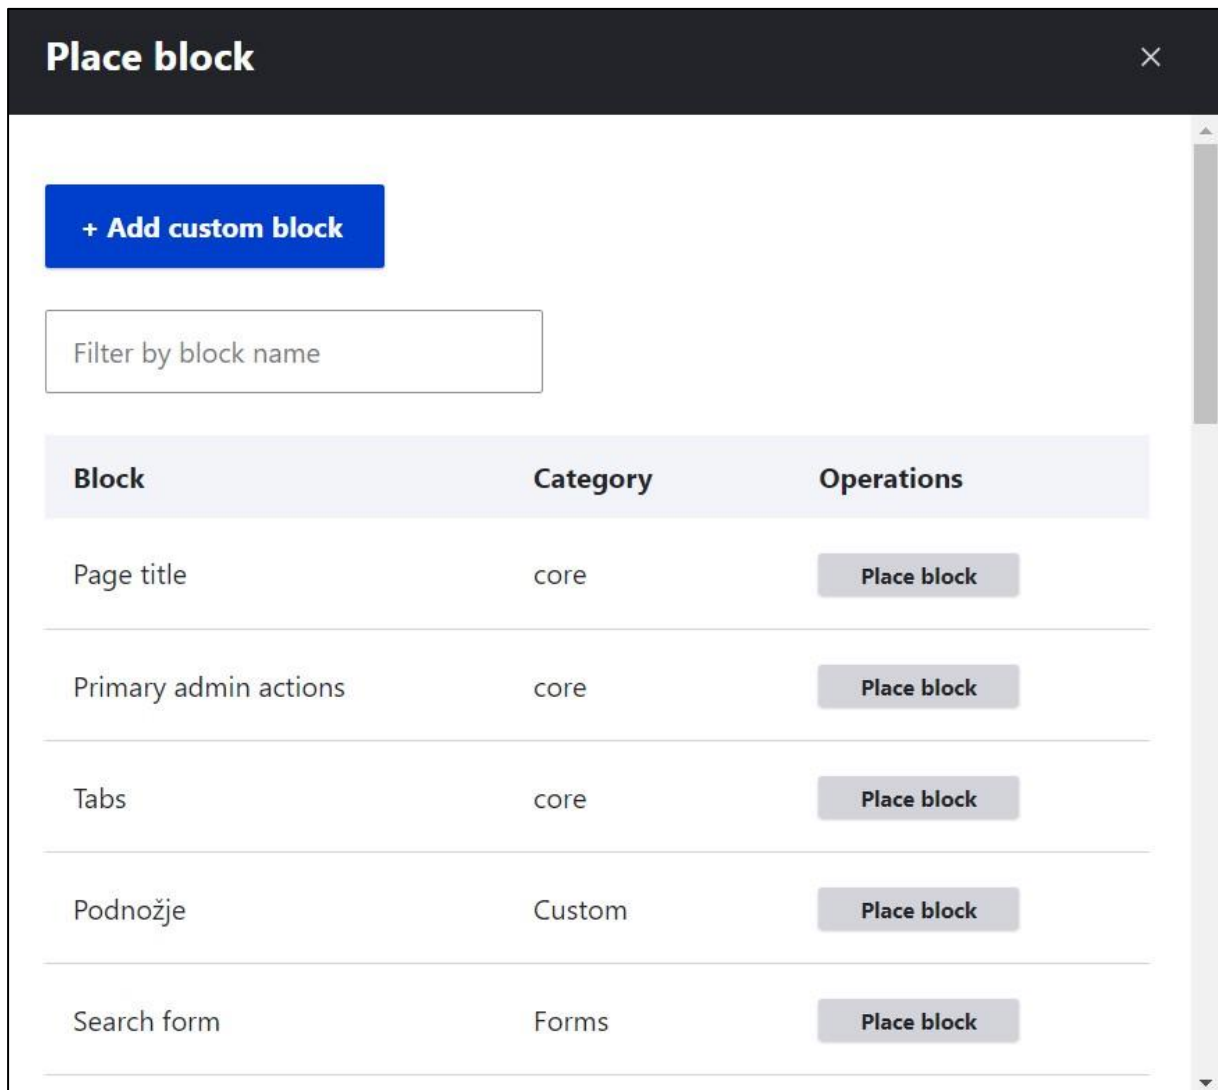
Place block

×

+ Add custom block

Filter by block name

| Block | Category | Operations |
|---|---|---|
| Page title | core | Place block |
| Primary admin actions | core | Place block |
| Tabs | core | Place block |
| Podnožje | Custom | Place block |
| Search form | Forms | Place block |